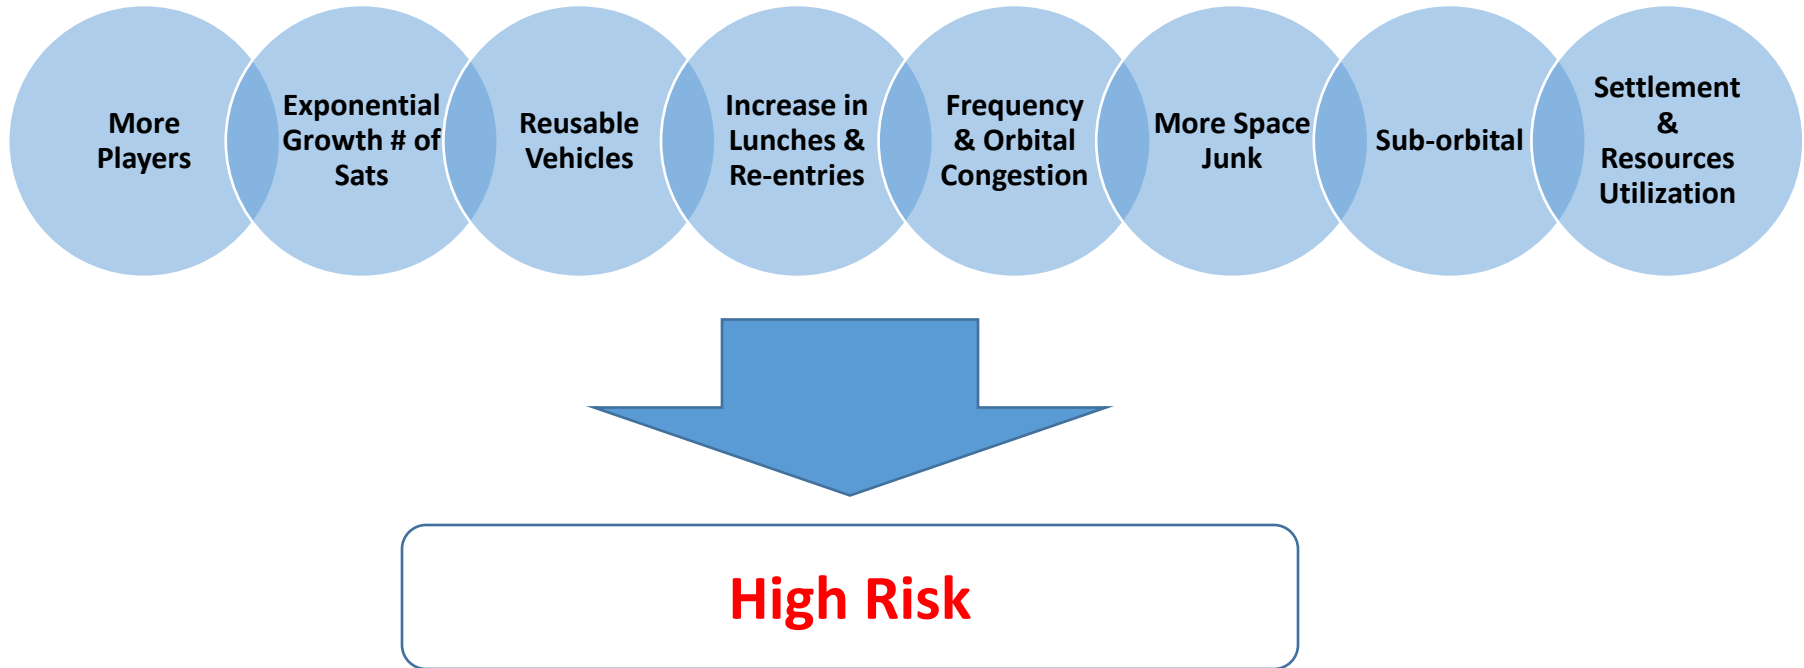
More Players

Exponential Growth # of Sats

Reusable Vehicles

Increase in Lunches & Re-entries

Frequency & Orbital Congestion

More Space Junk

Sub-orbital

Settlement & Resources Utilization

High Risk